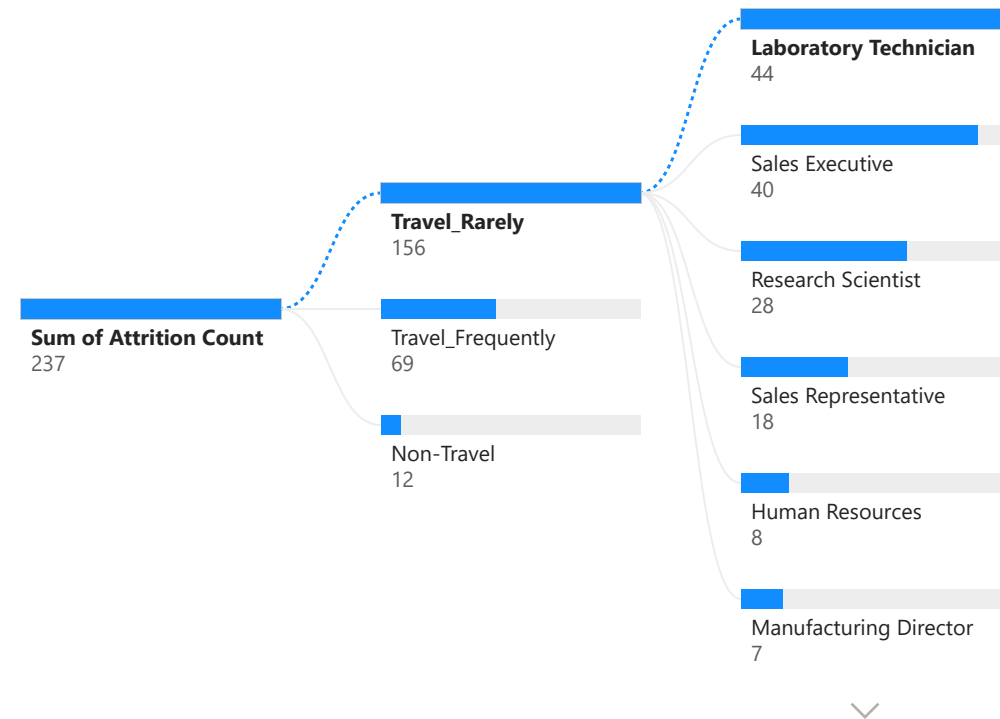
Sum of Attrition Count
237

Travel_Rarely
156

Travel_Frequently
69

Non-Travel
12

Laboratory Technician
44

Sales Executive
40

Research Scientist
28

Sales Representative
18

Human Resources
8

Manufacturing Director
7